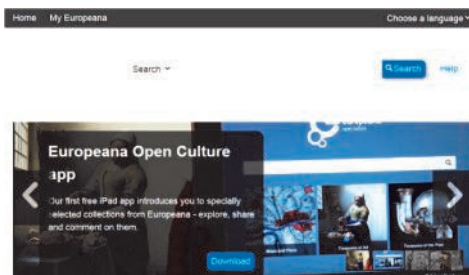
Home My Europeana

Choose a language

Search

Search

Help

Europeana Open Culture app

Our first free iPad app introduces you to specially selected collections from Europeana - explore, share and comment on them.

Download

europeana

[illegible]